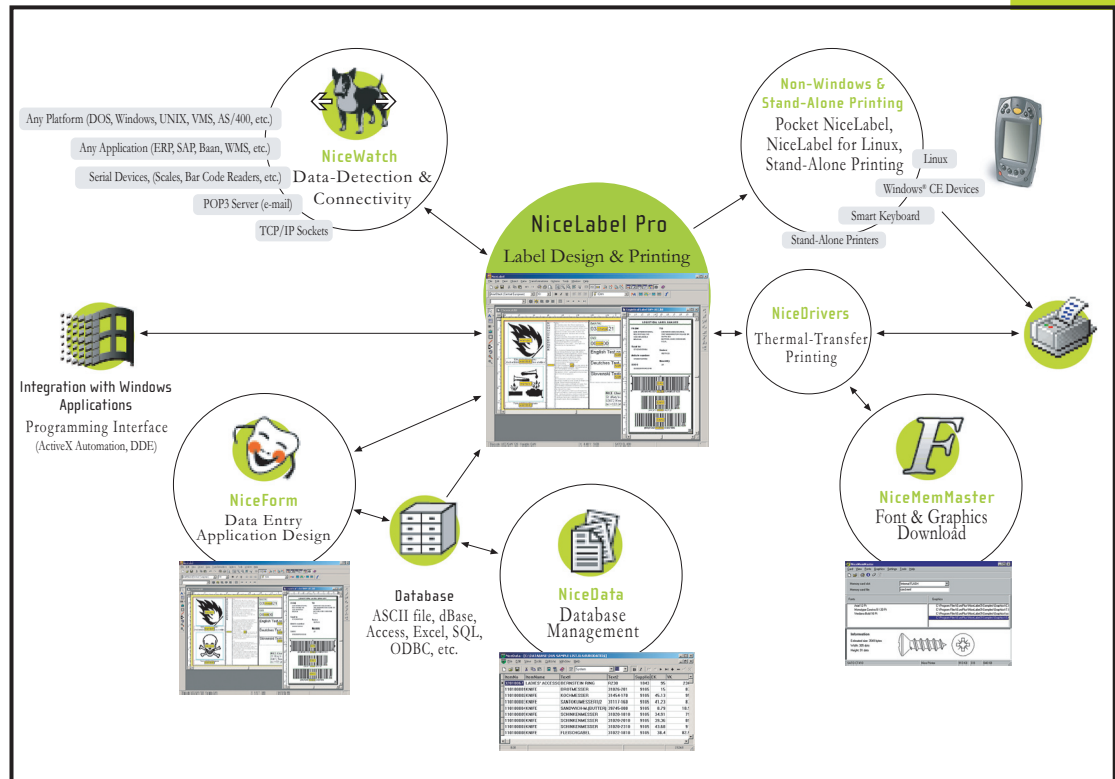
Any Platform (DOS, Windows, UNIX, VMS, AS/400, etc.)

Any Application (ERP, SAP, Baan, WMS, etc.)

Serial Devices, (Scales, Bar Code Readers, etc.)

POP3 Server (e-mail)

TCP/IP Sockets

NiceWatch
Data-Detection & Connectivity

NiceLabel Pro
Label Design & Printing

Non-Windows & Stand-Alone Printing
Pocket NiceLabel, NiceLabel for Linux, Stand-Alone Printing

Linux

Windows® CE Devices

Smart Keyboard

Stand-Alone Printers

Integration with Windows Applications
Programming Interface
(ActiveX Automation, DDE)

NiceDrivers
Thermal-Transfer Printing

NiceForm
Data Entry Application Design

Database
ASCII file, dBase, Access, Excel, SQL, ODBC, etc.

NiceData
Database Management

NiceMemMaster
Font & Graphics Download